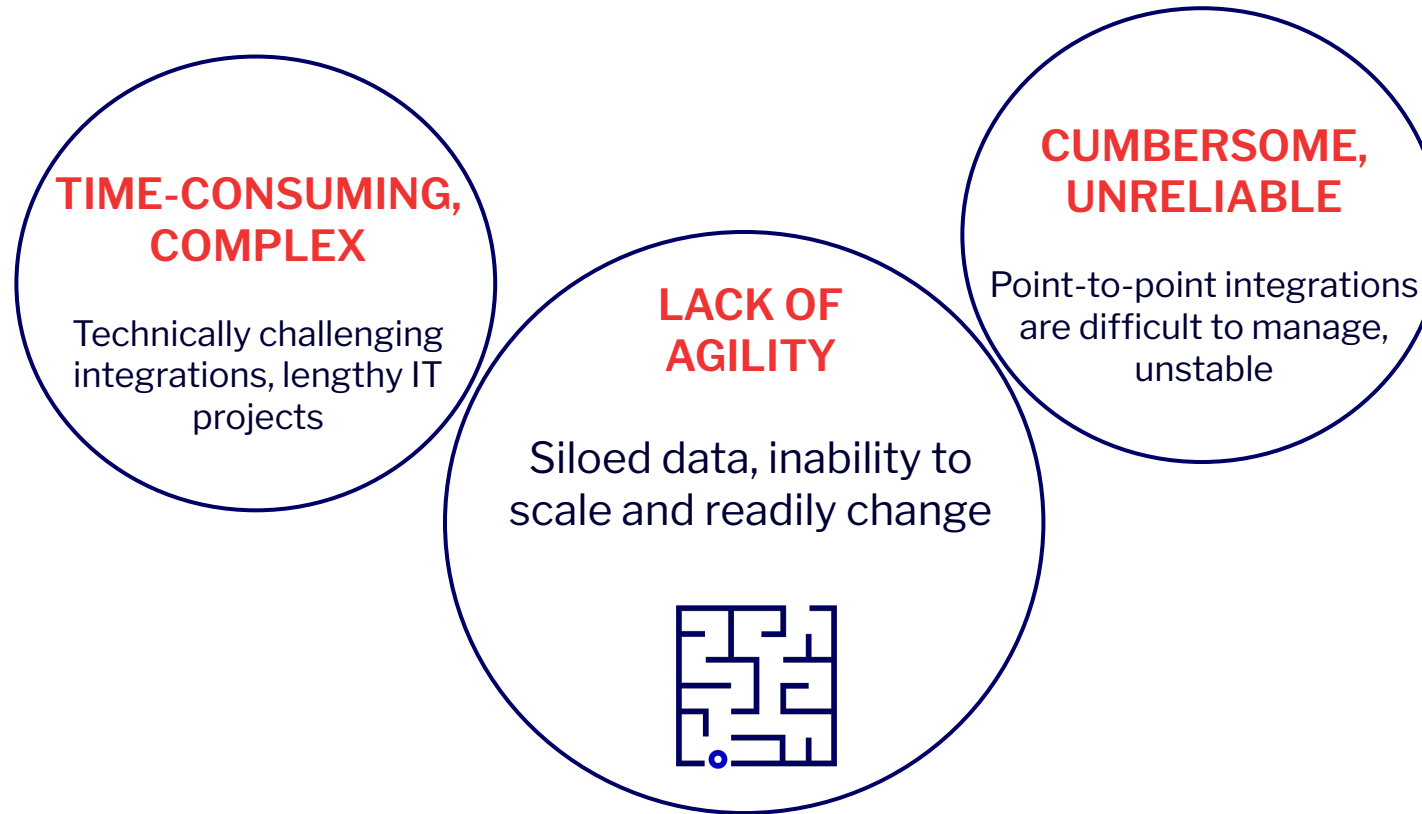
TIME-CONSUMING, COMPLEX

Technically challenging integrations, lengthy IT projects

LACK OF AGILITY

Siloed data, inability to scale and readily change

CUMBERSOME, UNRELIABLE

Point-to-point integrations are difficult to manage, unstable